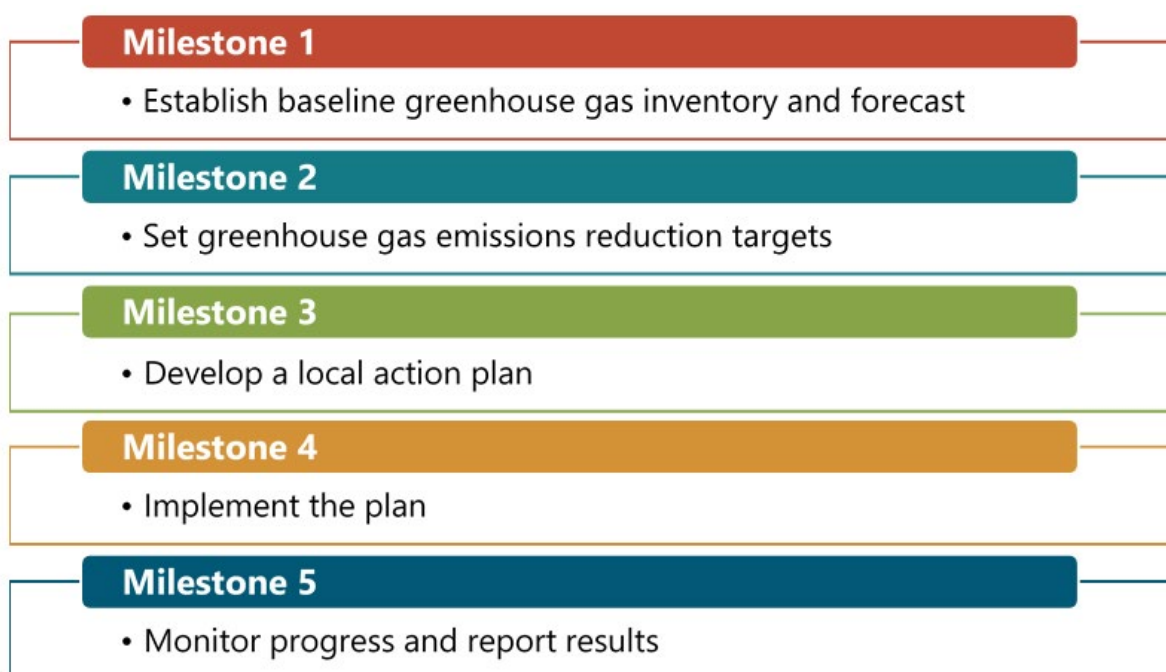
Milestone 1

• Establish baseline greenhouse gas inventory and forecast

Milestone 2

• Set greenhouse gas emissions reduction targets

Milestone 3

• Develop a local action plan

Milestone 4

• Implement the plan

Milestone 5

• Monitor progress and report results